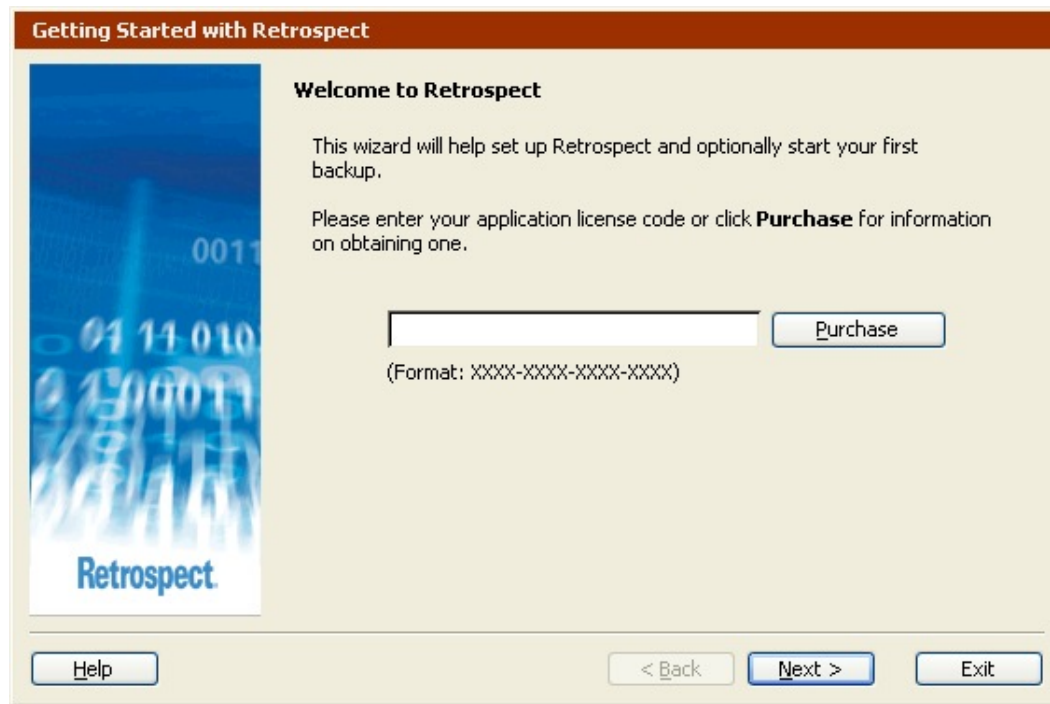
Getting Started with Retrospect

0011
01 11 010
0 1 0001

Retrospect.

Welcome to Retrospect

This wizard will help set up Retrospect and optionally start your first backup.

Please enter your application license code or click **Purchase** for information on obtaining one.

Purchase

(Format: XXXX-XXXX-XXXX-XXXX)

Help

< Back

Next >

Exit